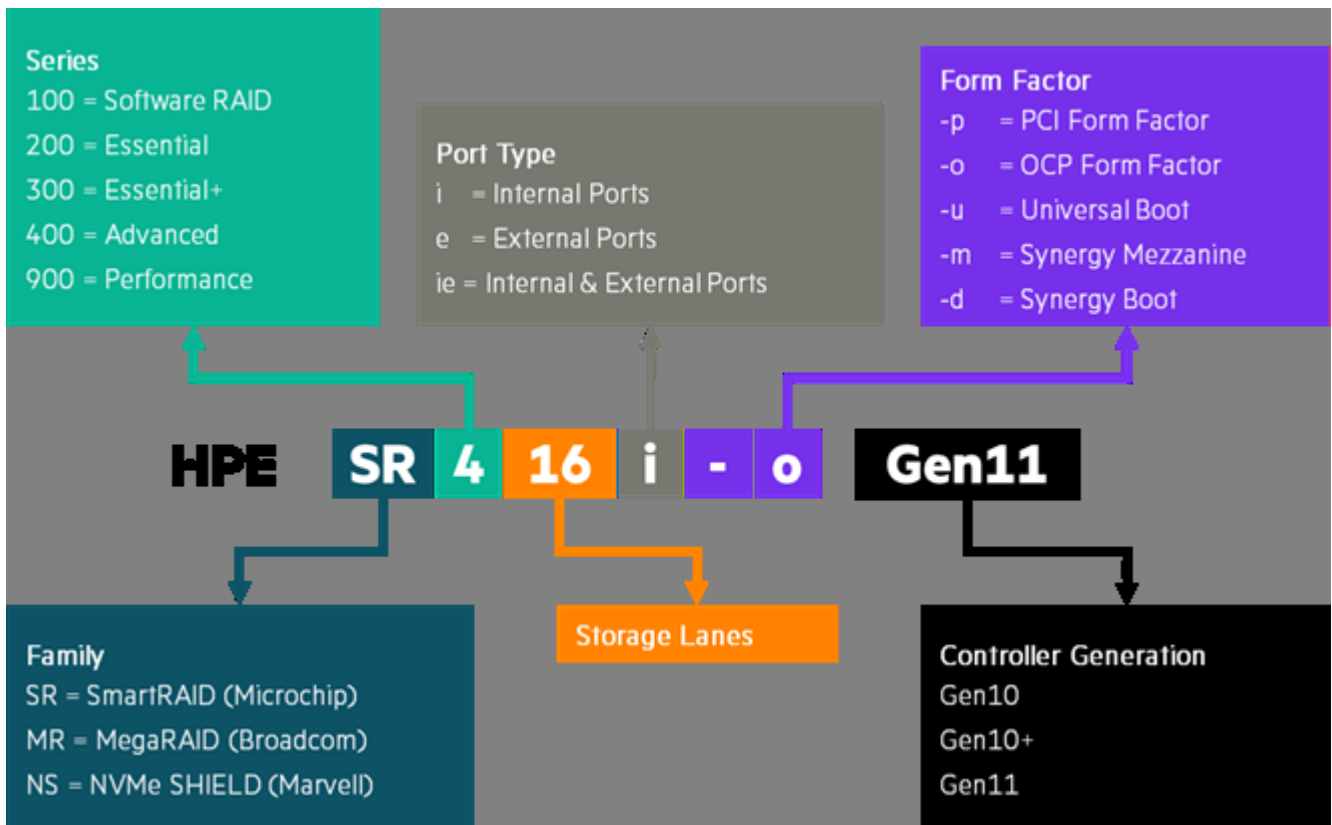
Series
100 = Software RAID
200 = Essential
300 = Essential+
400 = Advanced
900 = Performance

Port Type
i = Internal Ports
e = External Ports
ie = Internal & External Ports

Form Factor
-p = PCI Form Factor
-o = OCP Form Factor
-u = Universal Boot
-m = Synergy Mezzanine
-d = Synergy Boot

HPE SR 4 16 i - o Gen11

Family
SR = SmartRAID (Microchip)
MR = MegaRAID (Broadcom)
NS = NVMe SHIELD (Marvell)

Storage Lanes

Controller Generation
Gen10
Gen10+
Gen11